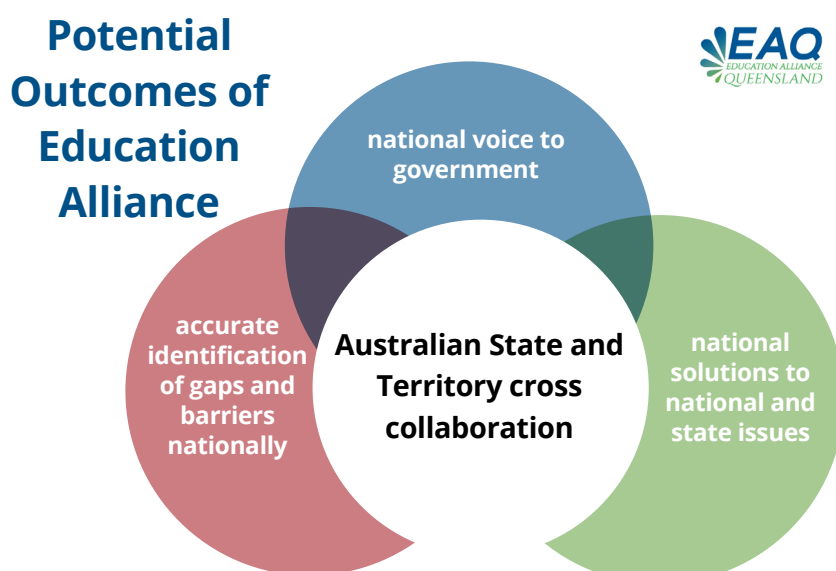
Potential Outcomes of Education Alliance

EAQ
EDUCATION ALLIANCE
QUEENSLAND

national voice to government

accurate identification of gaps and barriers nationally

Australian State and Territory cross collaboration

national solutions to national and state issues